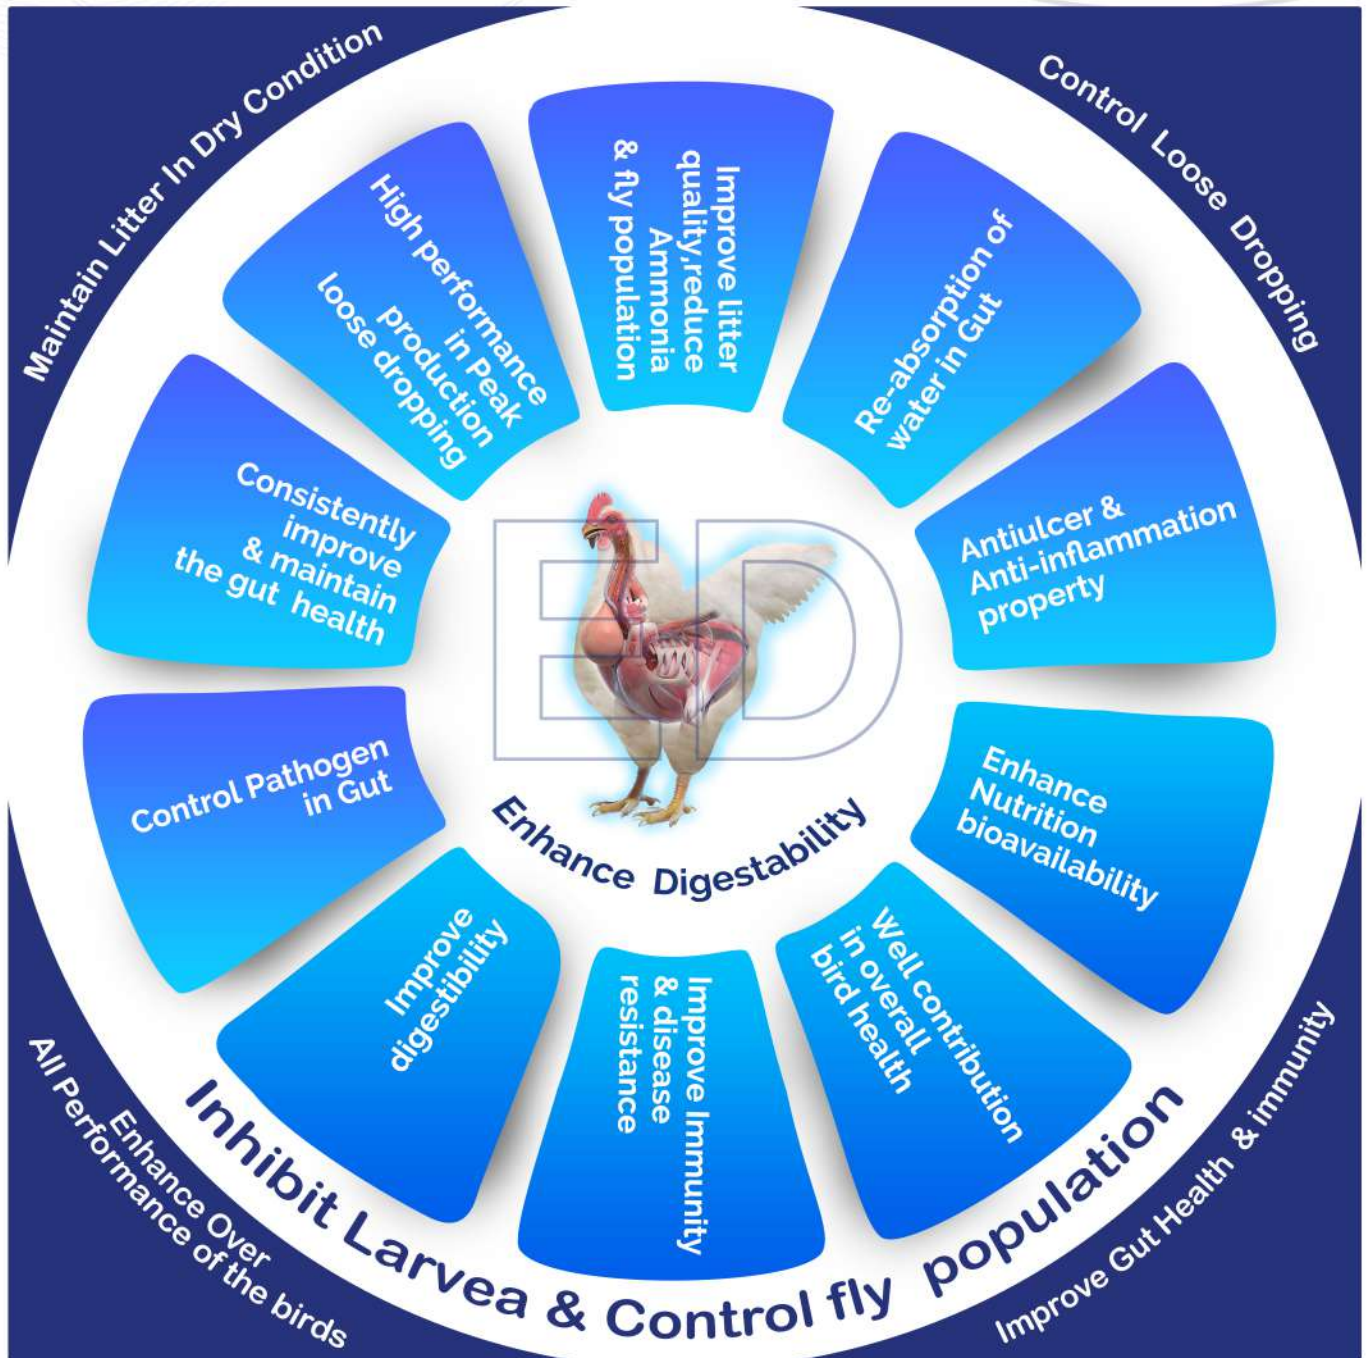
Maintain Litter In Dry Condition

Control Loose Dropping

Improve litter quality,reduce Ammonia & fly population

Re-absorption of water in Gut

Antiulcer & Anti-inflammation property

Enhance Nutrition bioavailability

Well contribution in overall bird health

Improve Immunity & disease resistance

Improve digestibility

Control Pathogen in Gut

Consistently improve & maintain the gut health

High performance in Peak production loose dropping

ED

Enhance Digestability

Inhibit Larvea & Control fly population

Enhance Over All Performance of the birds

Improve Gut Health & immunity